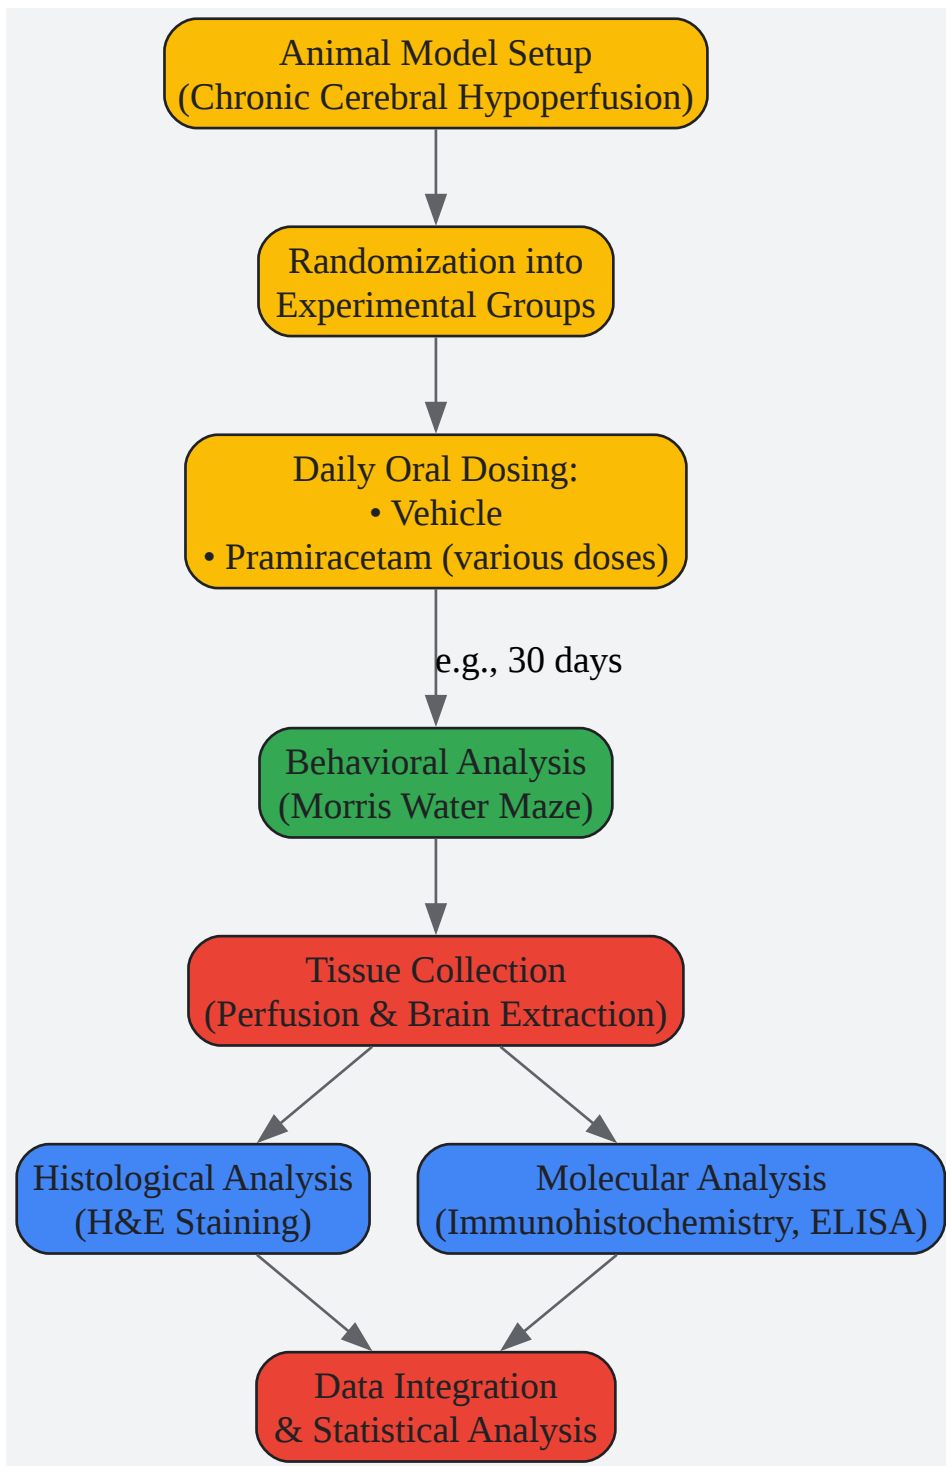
Animal Model Setup
(Chronic Cerebral Hypoperfusion)

Randomization into Experimental Groups

Daily Oral Dosing:
• Vehicle
• Pramiracetam (various doses)

e.g., 30 days

Behavioral Analysis
(Morris Water Maze)

Tissue Collection
(Perfusion & Brain Extraction)

Histological Analysis
(H&E Staining)

Molecular Analysis
(Immunohistochemistry, ELISA)

Data Integration
& Statistical Analysis